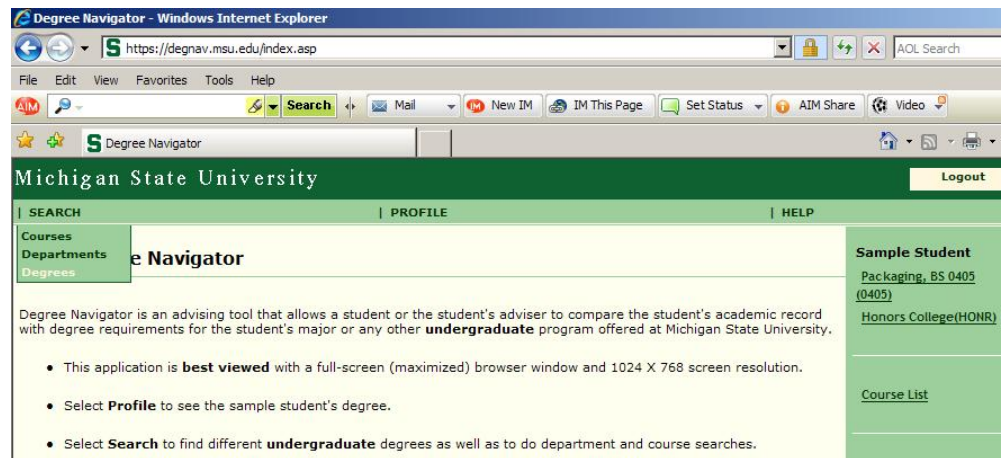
Degree Navigator - Windows Internet Explorer

https://degnav.msu.edu/index.asp

AOL Search

File Edit View Favorites Tools Help

Search Mail New IM IM This Page Set Status AIM Share Video

Degree Navigator

Michigan State University

Logout

| SEARCH | PROFILE | HELP

Courses
Departments
Degrees

e Navigator

Sample Student
Packaging, BS 0405 (0405)
Honors College(HONR)

Degree Navigator is an advising tool that allows a student or the student's adviser to compare the student's academic record with degree requirements for the student's major or any other **undergraduate** program offered at Michigan State University.

- This application is **best viewed** with a full-screen (maximized) browser window and 1024 X 768 screen resolution.

- Select **Profile** to see the sample student's degree.

- Select **Search** to find different **undergraduate** degrees as well as to do department and course searches.

Course List